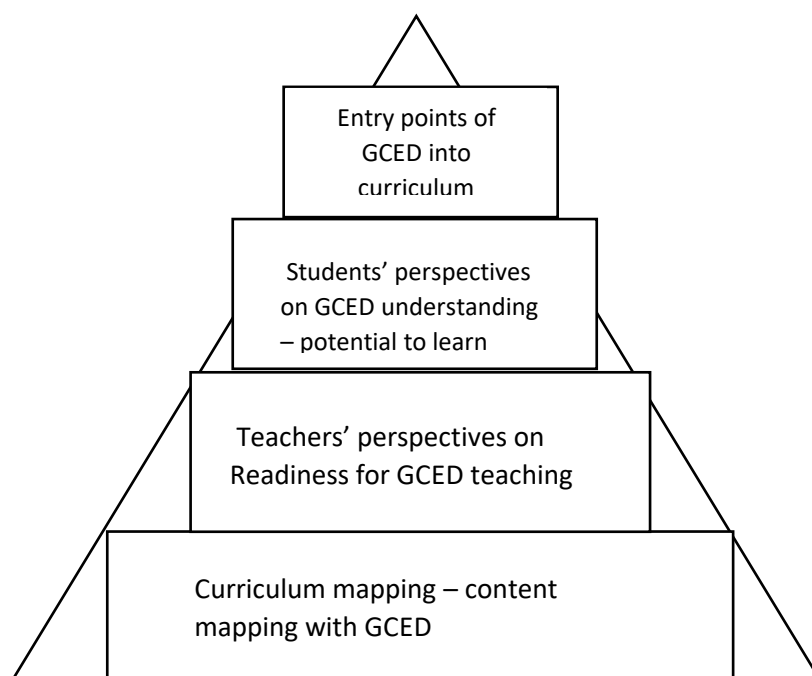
Entry points of GCED into curriculum

Students’ perspectives on GCED understanding – potential to learn

Teachers’ perspectives on Readiness for GCED teaching

Curriculum mapping – content mapping with GCED